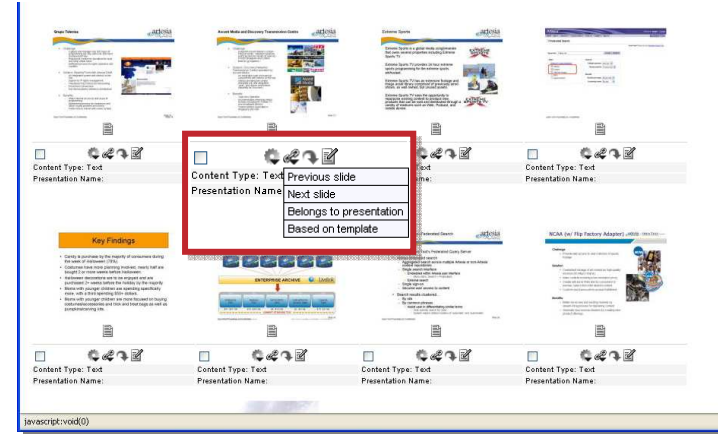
Shape Televisa

artesia

Accent Media and Discovery Transmission Centre

artesia

Extreme Sports

Content Type: Text
Presentation Name:

Content Type: Text
Presentation Name:

Previous slide
Next slide
Belongs to presentation
Based on template

Content Type: Text
Presentation Name:

Content Type: Text
Presentation Name:

Key Findings

ENTERPRISE ARCHIVE

artesia

NCAA (w/ Flip Factory Adapter)

Content Type: Text
Presentation Name:

Content Type: Text
Presentation Name:

Content Type: Text
Presentation Name:

Content Type: Text
Presentation Name:

javascript:void(0)